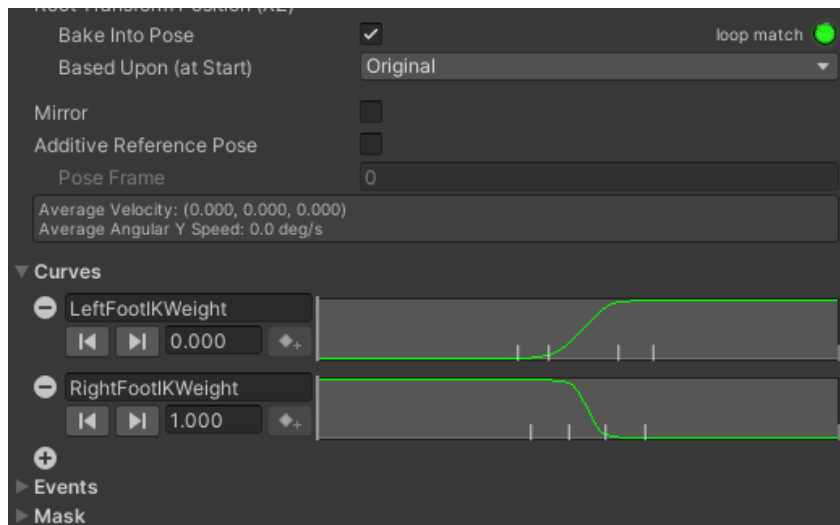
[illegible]

Bake Into Pose ✓ loop match

Based Upon (at Start) Original

Mirror

Additive Reference Pose

Pose Frame 0

Average Velocity: (0.000, 0.000, 0.000)
Average Angular Y Speed: 0.0 deg/s

Curves

LeftFootIKWeight

0.000

RightFootIKWeight

1.000

Events

Mask